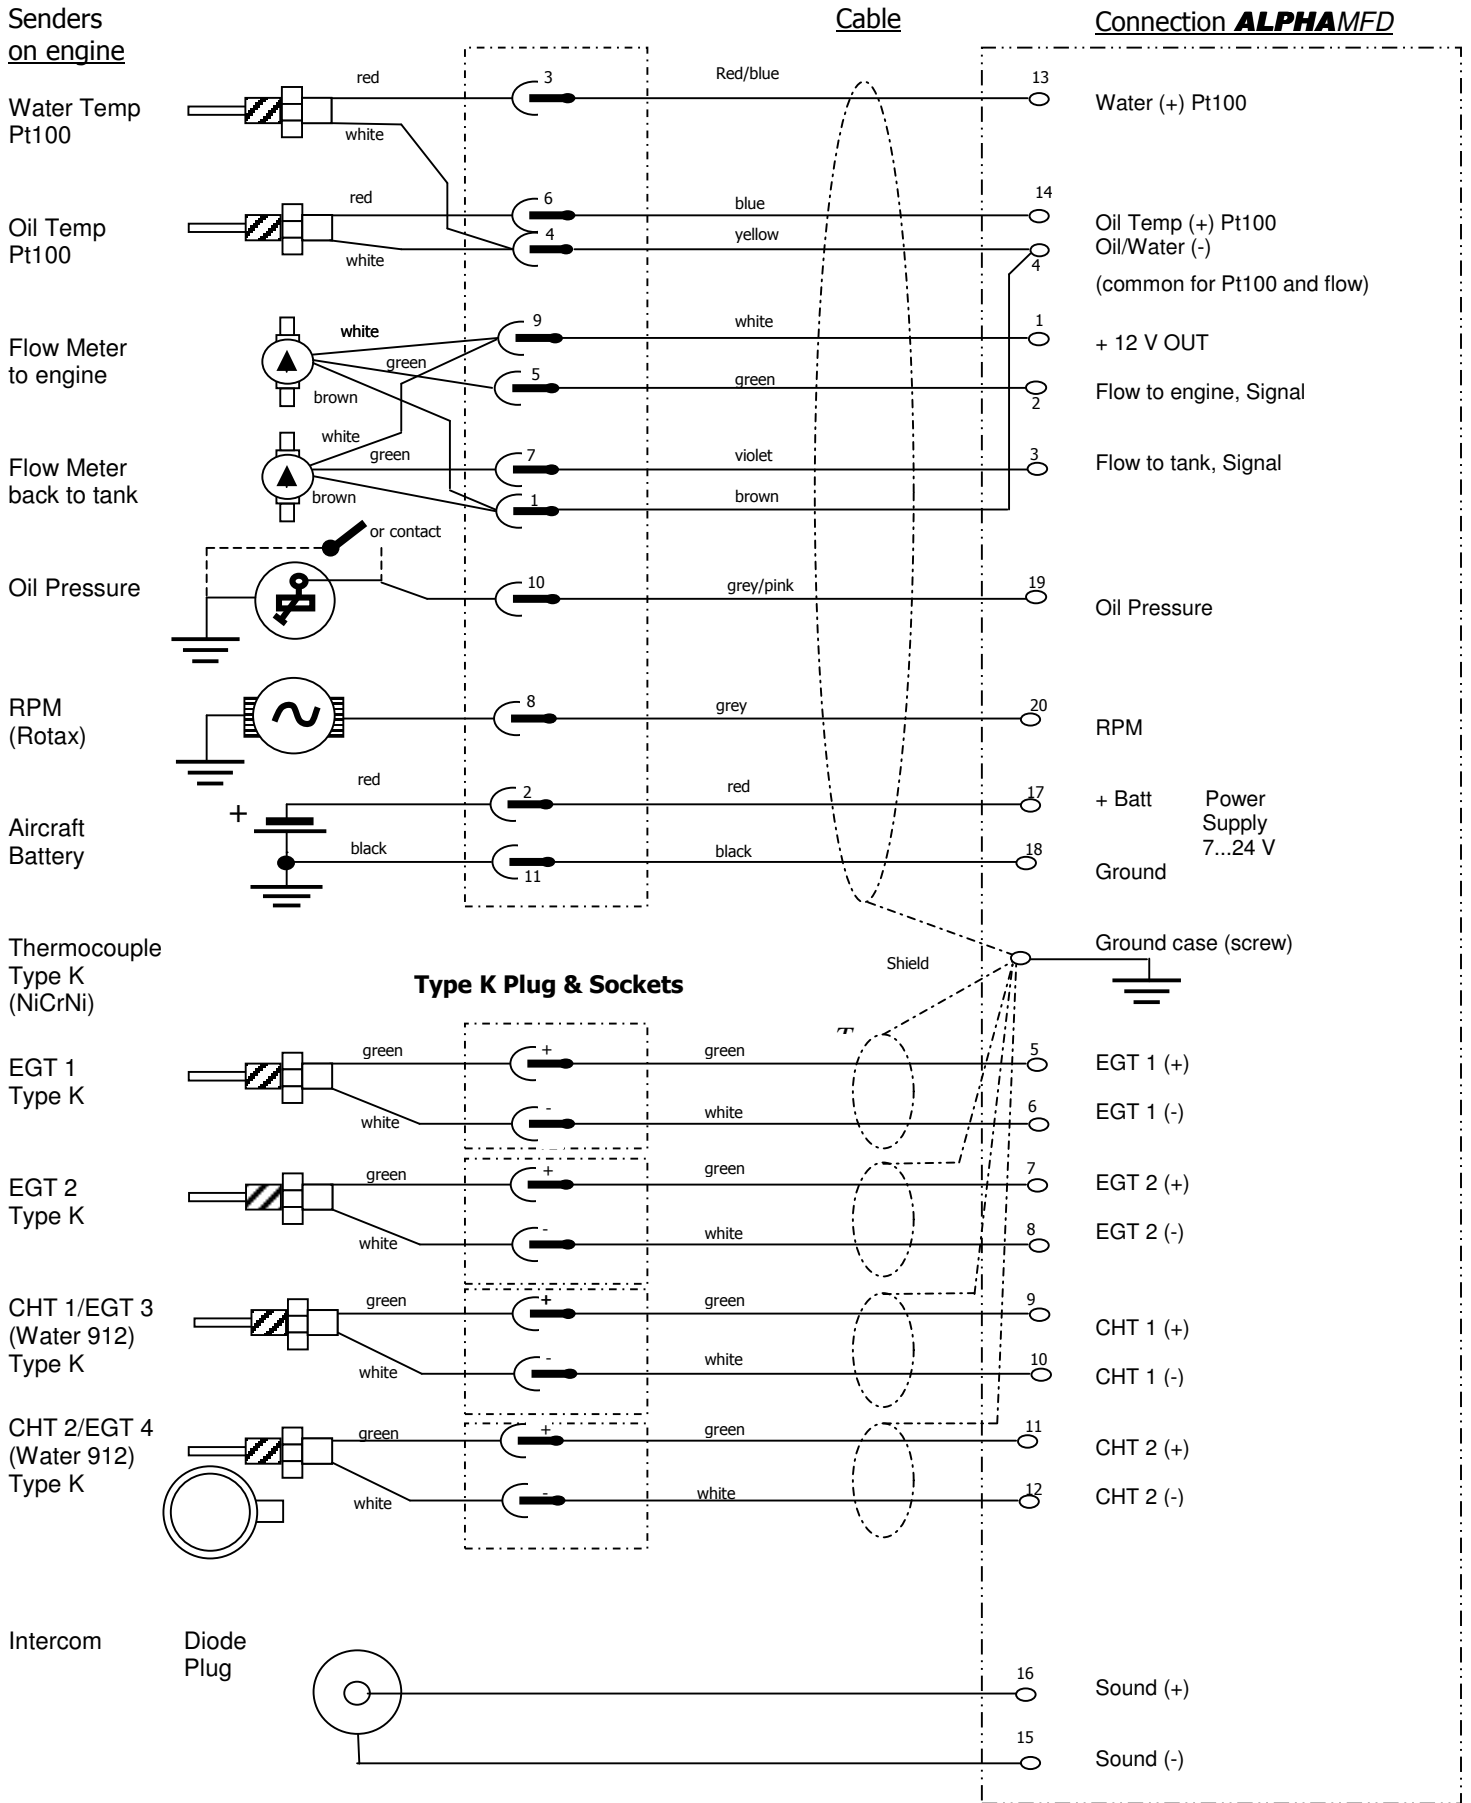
Senders on engine

Cable

Connection ALPHAMFD

Water Temp Pt100

red

white

3

Red/blue

13

Water (+) Pt100

Oil Temp Pt100

red

white

6

4

blue

yellow

14

Oil Temp (+) Pt100
Oil/Water (-)

4

(common for Pt100 and flow)

Flow Meter to engine

white

green

brown

9

5

white

green

1

+ 12 V OUT

2

Flow to engine, Signal

Flow Meter back to tank

white

green

brown

7

1

violet

brown

3

Flow to tank, Signal

or contact

Oil Pressure

10

grey/pink

19

Oil Pressure

RPM (Rotax)

8

grey

20

RPM

Aircraft Battery

+

red

black

2

11

red

black

17

18

+ Batt

Ground

Power Supply 7...24 V

Thermocouple Type K (NiCrNi)

Type K Plug & Sockets

Shield

Ground case (screw)

EGT 1 Type K

green

white

+

-

green

white

5

6

EGT 1 (+)

EGT 1 (-)

EGT 2 Type K

green

white

+

-

green

white

7

8

EGT 2 (+)

EGT 2 (-)

CHT 1/EGT 3 (Water 912) Type K

green

white

+

-

green

white

9

10

CHT 1 (+)

CHT 1 (-)

CHT 2/EGT 4 (Water 912) Type K

green

white

+

-

green

white

11

12

CHT 2 (+)

CHT 2 (-)

Intercom

Diode Plug

16

Sound (+)

15

Sound (-)